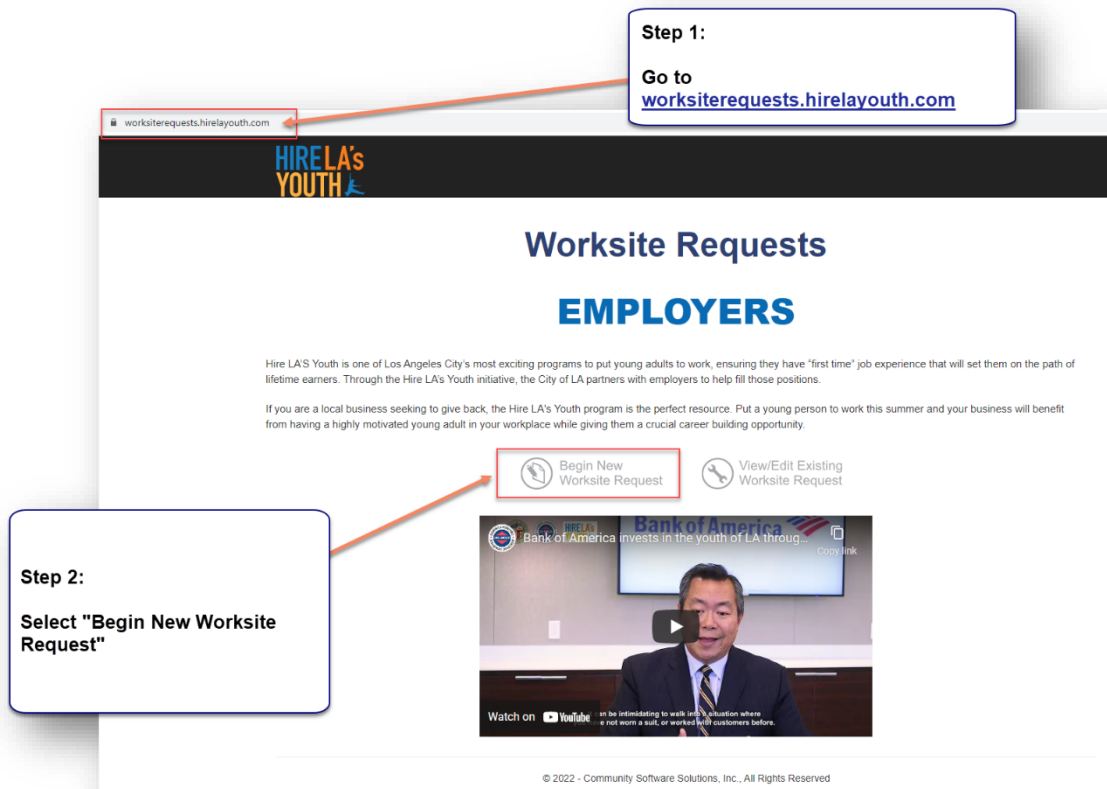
Step 1:

Go to worksiterequests.hirelayouth.com

worksiterequests.hirelayouth.com

HIRE LA's YOUTH

Worksite Requests

EMPLOYERS

Hire LA'S Youth is one of Los Angeles City's most exciting programs to put young adults to work, ensuring they have "first time" job experience that will set them on the path of lifetime earners. Through the Hire LA's Youth initiative, the City of LA partners with employers to help fill those positions.

If you are a local business seeking to give back, the Hire LA's Youth program is the perfect resource. Put a young person to work this summer and your business will benefit from having a highly motivated young adult in your workplace while giving them a crucial career building opportunity.

Begin New Worksite Request

View/Edit Existing Worksite Request

Step 2:

Select "Begin New Worksite Request"

Bank of America invests in the youth of LA throug...

Copy link

Bank of America

Watch on YouTube

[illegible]n be intimidating to walk into a situation where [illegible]e not worn a suit, or worked with customers before.

© 2022 - Community Software Solutions, Inc., All Rights Reserved